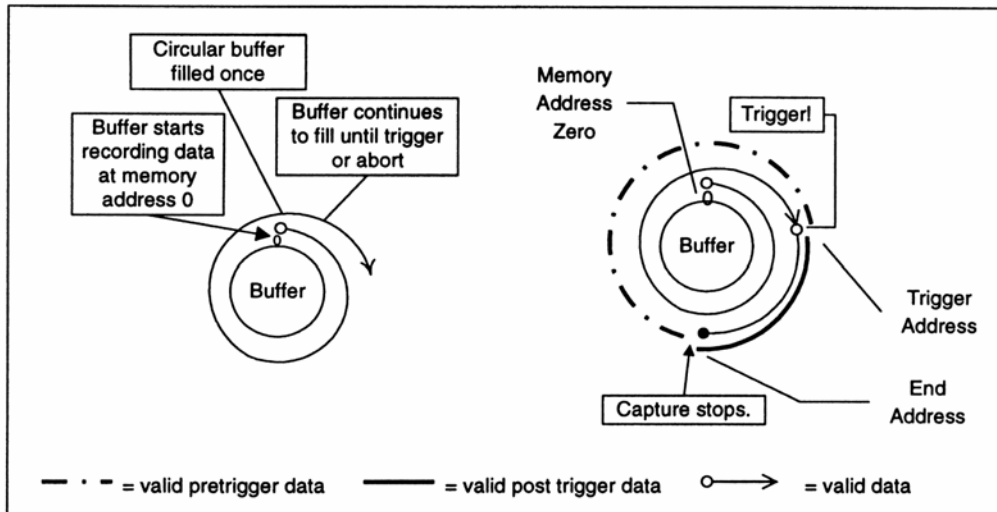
Circular buffer filled once

Buffer continues to fill until trigger or abort

Buffer starts recording data at memory address 0

0

Buffer

Memory Address Zero

Trigger!

0

Buffer

Trigger Address

End Address

Capture stops.

= valid pretrigger data

= valid post trigger data

= valid data